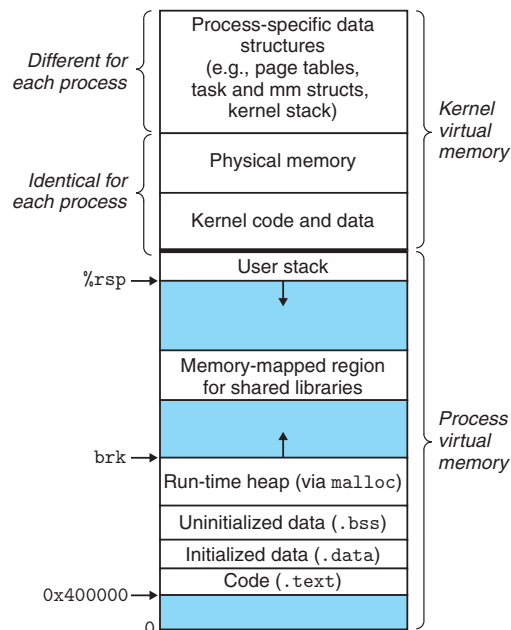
Different for each process

Identical for each process

Process-specific data structures (e.g., page tables, task and mm structs, kernel stack)

Physical memory

Kernel code and data

Kernel virtual memory

%rsp

User stack

Memory-mapped region for shared libraries

brk

Run-time heap (via malloc)

Uninitialized data (.bss)

Initialized data (.data)

Code (.text)

0x400000

0

Process virtual memory